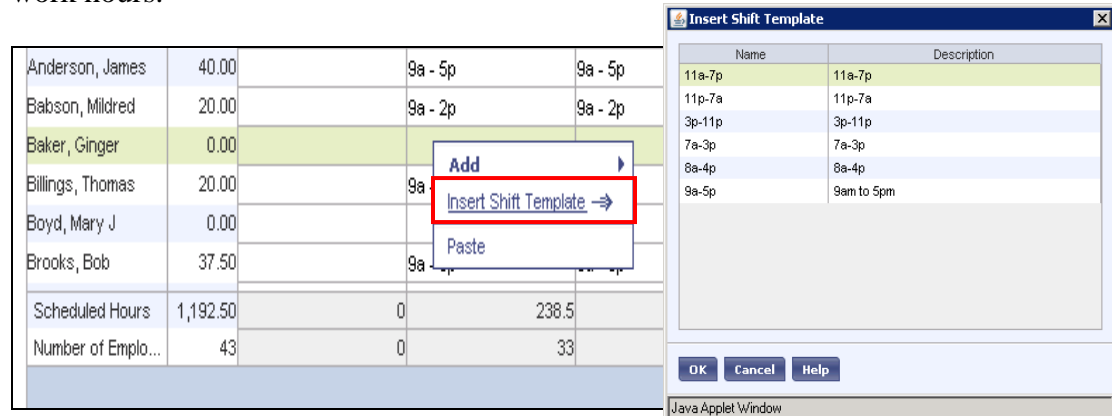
work hours.

| Anderson, James | 40.00 | | 9a - 5p | 9a - 5p |
|---|---|---|---|---|
| Babson, Mildred | 20.00 | | 9a - 2p | 9a - 2p |
| Baker, Ginger | 0.00 | | | |
| Billings, Thomas | 20.00 | | 9a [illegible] | |
| Boyd, Mary J | 0.00 | | | |
| Brooks, Bob | 37.50 | | 9a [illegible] | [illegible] |
| Scheduled Hours | 1,192.50 | 0 | 238.5 | |
| Number of Emplo... | 43 | 0 | 33 | |

Add
Insert Shift Template
Paste

Insert Shift Template

| Name | Description |
|---|---|
| 11a-7p | 11a-7p |
| 11p-7a | 11p-7a |
| 3p-11p | 3p-11p |
| 7a-3p | 7a-3p |
| 8a-4p | 8a-4p |
| 9a-5p | 9am to 5pm |

OK Cancel Help

Java Applet Window